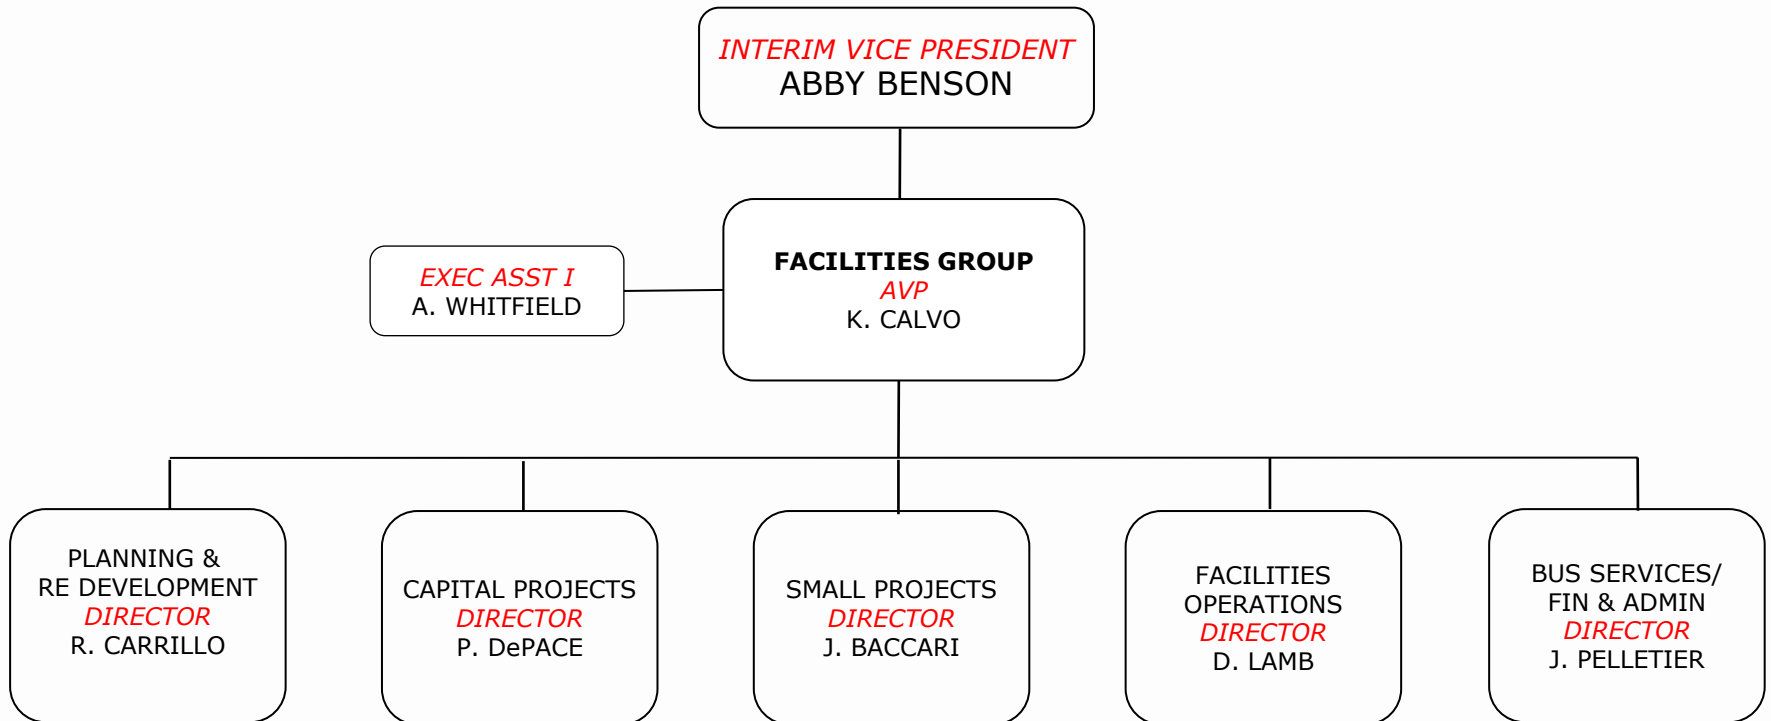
INTERIM VICE PRESIDENT
ABBY BENSON

EXEC ASST I
A. WHITFIELD

FACILITIES GROUP
AVP
K. CALVO

PLANNING &
RE DEVELOPMENT
DIRECTOR
R. CARRILLO

CAPITAL PROJECTS
DIRECTOR
P. DePACE

SMALL PROJECTS
DIRECTOR
J. BACCARI

FACILITIES
OPERATIONS
DIRECTOR
D. LAMB

BUS SERVICES/
FIN & ADMIN
DIRECTOR
J. PELLETIER